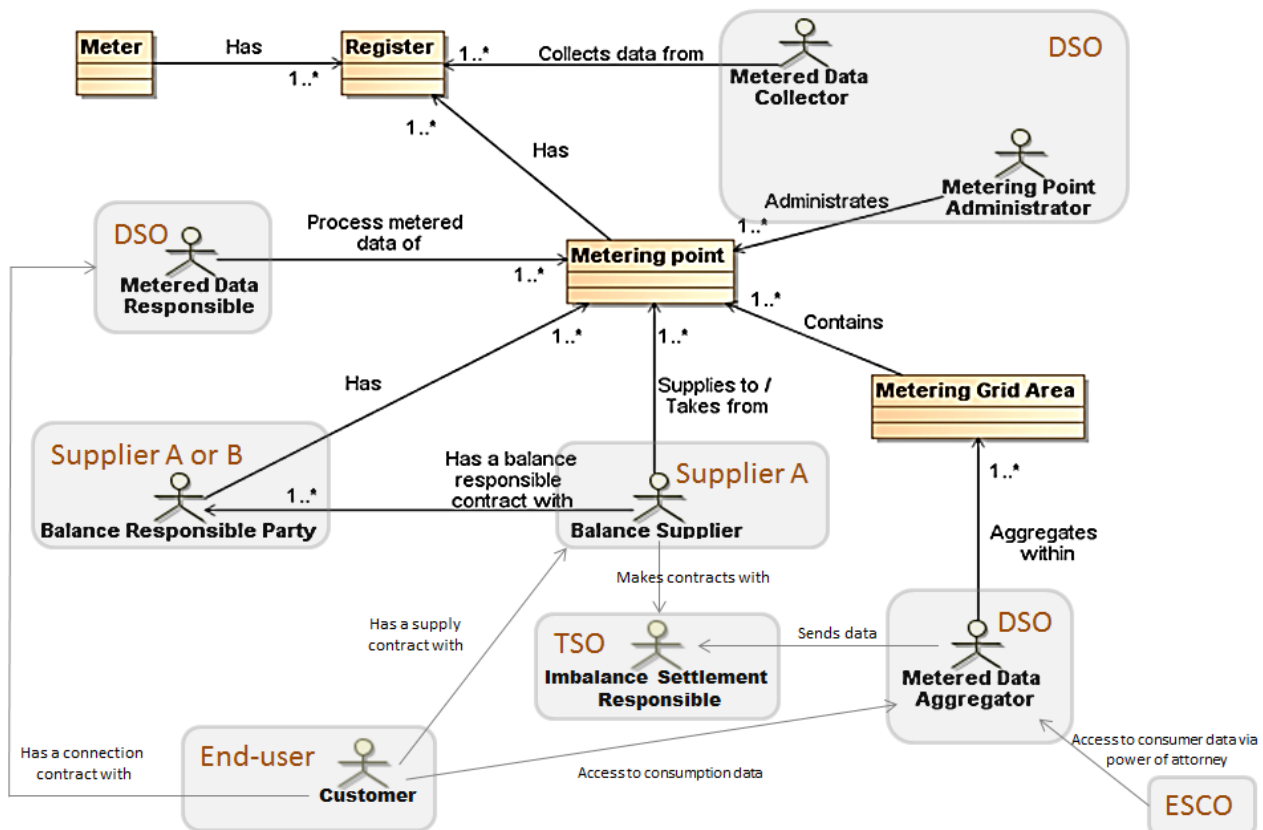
Meter

Has

1..*

Register

1..*

Collects data from

DSO

Metered Data Collector

1..*

Has

Administrates

Metering Point Administrator

1..*

DSO

Metered Data Responsible

Process metered data of

1..*

Metering point

1..*

Contains

1..*

1..*

Has

Supplies to / Takes from

Metering Grid Area

Supplier A or B

Balance Responsible Party

Has a balance responsible contract with

1..*

Supplier A

Balance Supplier

1..*

Aggregates within

Makes contracts with

Has a supply contract with

TSO

Imbalance Settlement Responsible

Sends data

DSO

Metered Data Aggregator

Has a connection contract with

End-user

Customer

Access to consumption data

Access to consumer data via power of attorney

ESCO